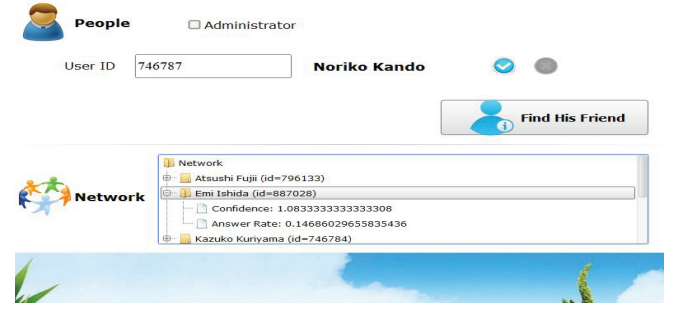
People

Administrator

User ID 746787

Noriko Kando

Find His Friend

Network

Network
Atsushi Fujii (id=796133)
Emi Ishida (id=887028)
Confidence: 1.0833333333333308
Answer Rate: 0.14686029655835436
Kazuko Kuriyama (id=746784)